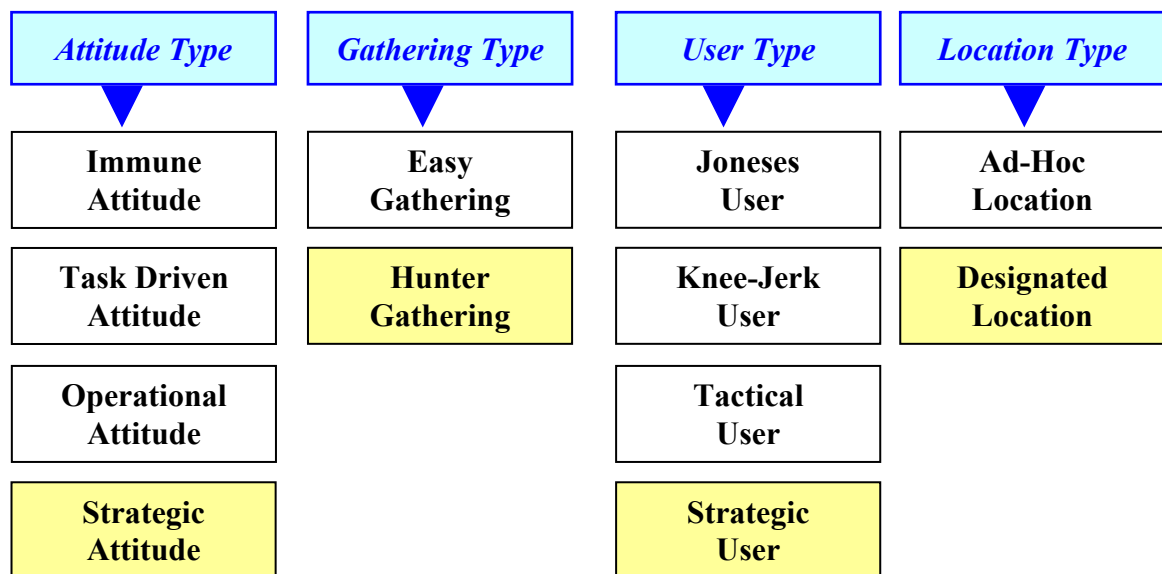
Attitude Type

Immune Attitude

Task Driven Attitude

Operational Attitude

Strategic Attitude

Gathering Type

Easy Gathering

Hunter Gathering

User Type

Joneses User

Knee-Jerk User

Tactical User

Strategic User

Location Type

Ad-Hoc Location

Designated Location